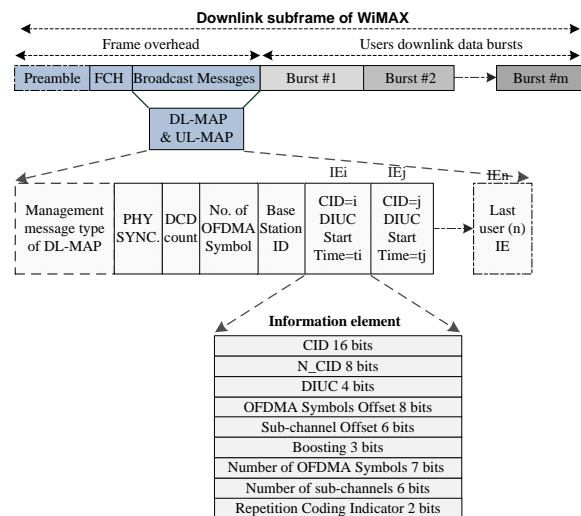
Downlink subframe of WiMAX

Frame overhead

Users downlink data bursts

Preamble

FCH

Broadcast Messages

Burst #1

Burst #2

Burst #m

DL-MAP & UL-MAP

IEi

IEj

IEn

Management message type of DL-MAP

PHY SYNC.

DCD count

No. of OFDMA Symbol

Base Station ID

CID=i DIUC Start Time=ti

CID=j DIUC Start Time=tj

Last user (n) IE

Information element

CID 16 bits

N_CID 8 bits

DIUC 4 bits

OFDMA Symbols Offset 8 bits

Sub-channel Offset 6 bits

Boosting 3 bits

Number of OFDMA Symbols 7 bits

Number of sub-channels 6 bits

Repetition Coding Indicator 2 bits